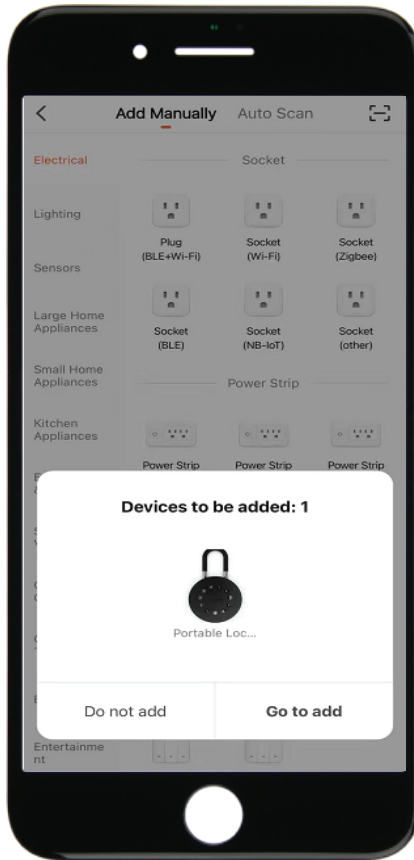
<

Add Manually Auto Scan

Electrical

Lighting

Sensors

Large Home Appliances

Small Home Appliances

Kitchen Appliances

Socket

Plug (BLE+Wi-Fi)

Socket (Wi-Fi)

Socket (Zigbee)

Socket (BLE)

Socket (NB-IoT)

Socket (other)

Power Strip

Power Strip

Power Strip

Power Strip

Devices to be added: 1

Portable Loc...

Do not add

Go to add

Entertainment